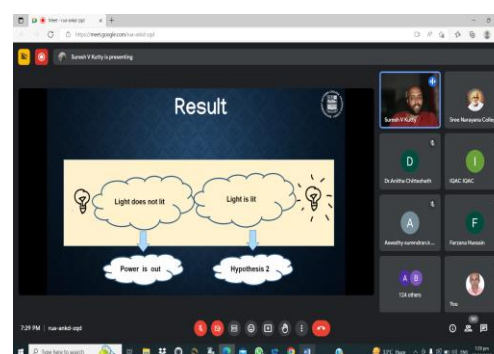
Meet - nux-ankd-zpd

https://meet.google.com/nux-ankd-zpd

Suresh V Kutty is presenting

Result

Light does not lit

Light is lit

Power is out

Hypothesis 2

Suresh V Kutty

Sree Narayana Colle

D

Dr Anitha Chitteshath

I

IQAC IQAC

A

Aswathy sunnndran k

F

Farzana Hussain

124 others

You

7:29 PM | nux-ankd-zpd

Type here to search